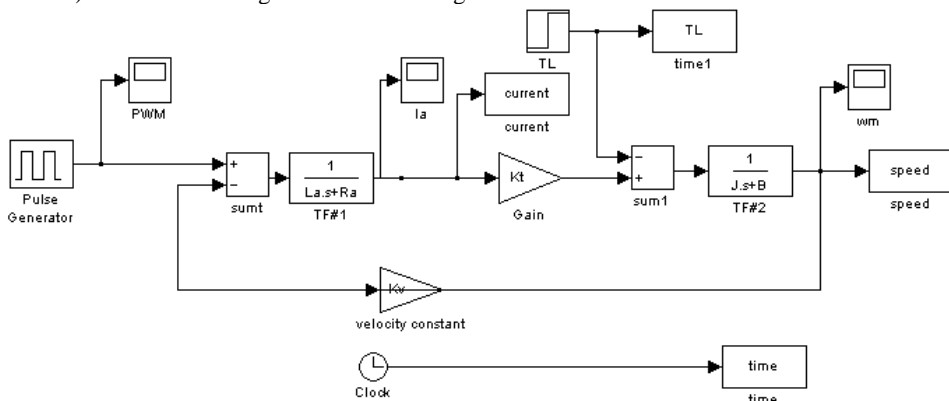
TL

TL

time1

PWM

Ia

current

current

wm

speed

speed

Pulse Generator

+

−

sumt

$\frac{1}{La.s+Ra}$

TF#1

Kt

Gain

−

+

sum1

$\frac{1}{J.s+B}$

TF#2

Kv

velocity constant

Clock

time

time